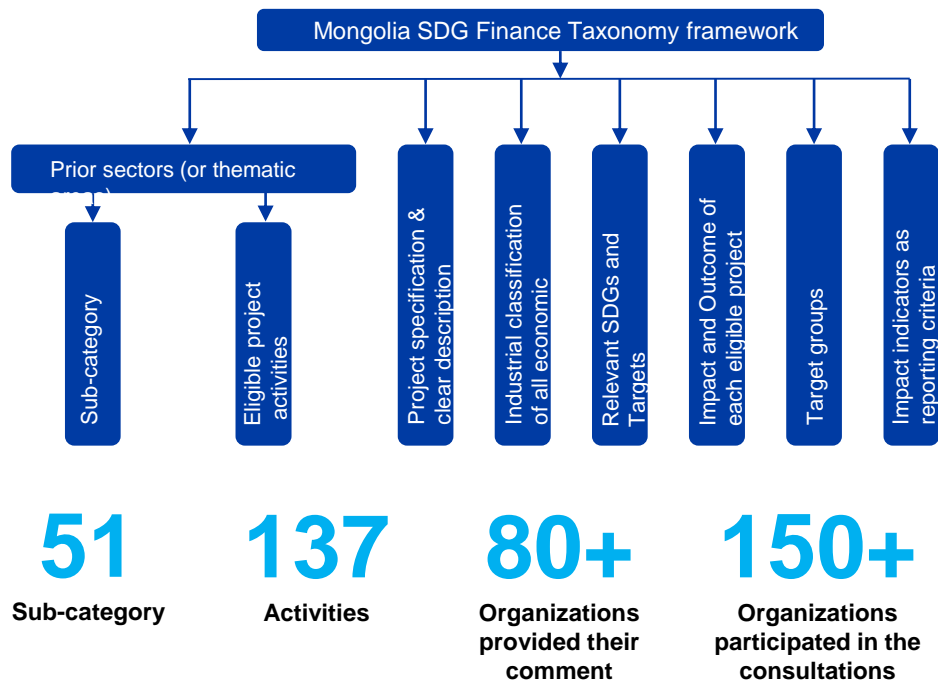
Mongolia SDG Finance Taxonomy framework

Prior sectors (or thematic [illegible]

Sub-category

Eligible project activities

Project specification & clear description

Industrial classification of all economic

Relevant SDGs and Targets

Impact and Outcome of each eligible project

Target groups

Impact indicators as reporting criteria

51
Sub-category

137
Activities

80+
Organizations provided their comment

150+
Organizations participated in the consultations